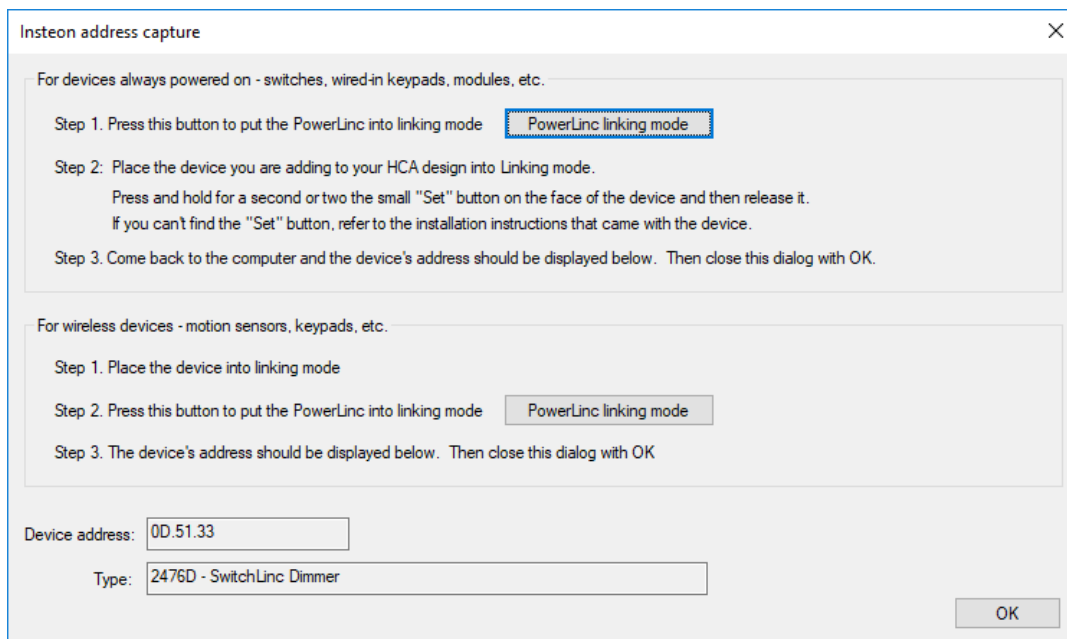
Insteon address capture

×

For devices always powered on - switches, wired-in keypads, modules, etc.

Step 1. Press this button to put the PowerLinc into linking mode PowerLinc linking mode

Step 2: Place the device you are adding to your HCA design into Linking mode.

Press and hold for a second or two the small "Set" button on the face of the device and then release it.

If you can't find the "Set" button, refer to the installation instructions that came with the device.

Step 3. Come back to the computer and the device's address should be displayed below. Then close this dialog with OK.

For wireless devices - motion sensors, keypads, etc.

Step 1. Place the device into linking mode

Step 2. Press this button to put the PowerLinc into linking mode PowerLinc linking mode

Step 3. The device's address should be displayed below. Then close this dialog with OK

Device address: 0D.51.33

Type: 2476D - SwitchLinc Dimmer

OK